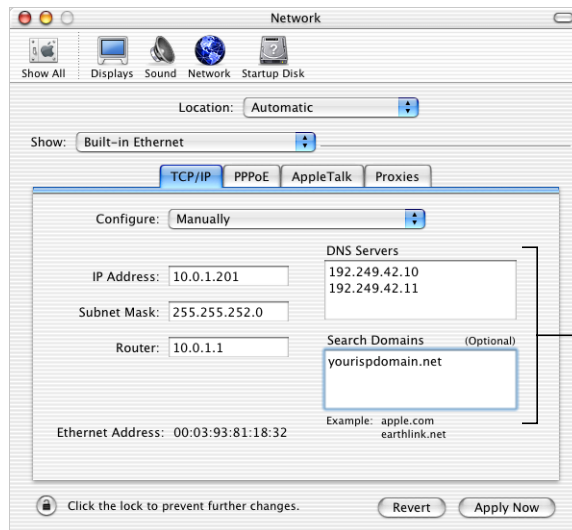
Network

Show All Displays Sound Network Startup Disk

Location: Automatic

Show: Built-in Ethernet

TCP/IP PPPoE AppleTalk Proxies

Configure: Manually

DNS Servers

192.249.42.10
192.249.42.11

IP Address: 10.0.1.201

Subnet Mask: 255.255.252.0

Router: 10.0.1.1

Search Domains (Optional)

yourispdomain.net

Example: apple.com
earthlink.net

Ethernet Address: 00:03:93:81:18:32

Click the lock to prevent further changes.

Revert Apply Now